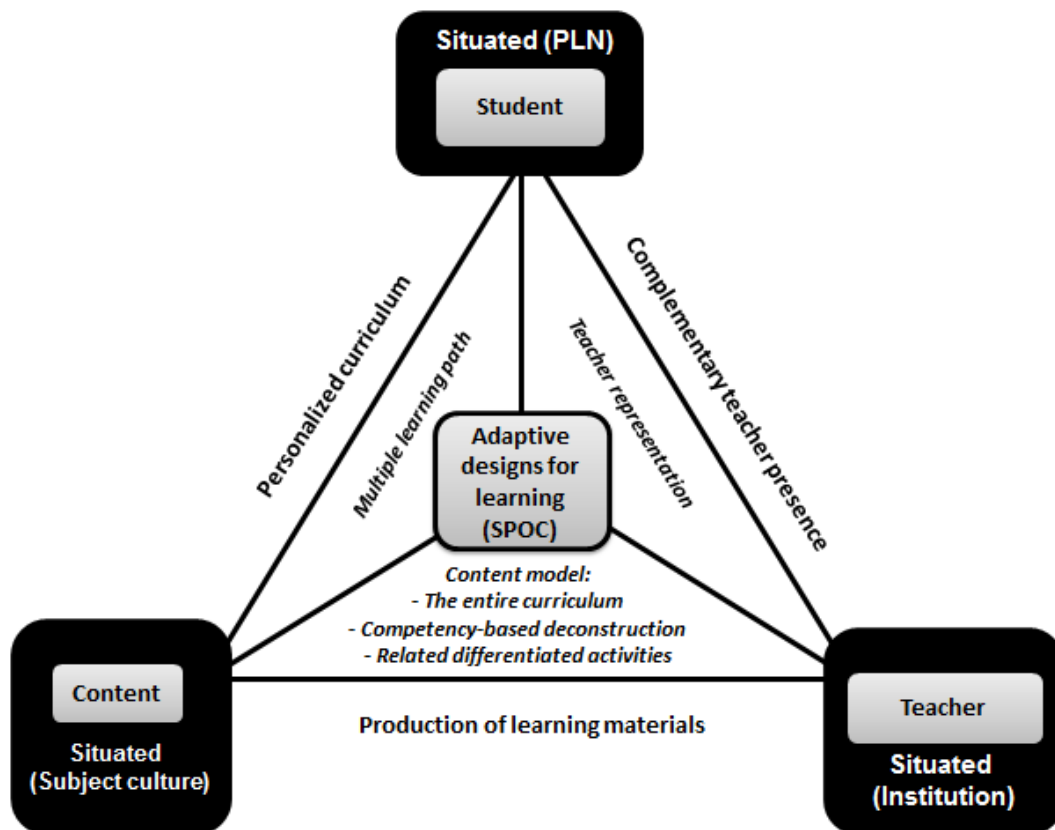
Situated (PLN)

Student

Personalized curriculum

Multiple learning path

Teacher representation

Complementary teacher presence

Adaptive designs for learning (SPOC)

Content model:
- The entire curriculum
- Competency-based deconstruction
- Related differentiated activities

Content

Situated (Subject culture)

Production of learning materials

Teacher

Situated (Institution)